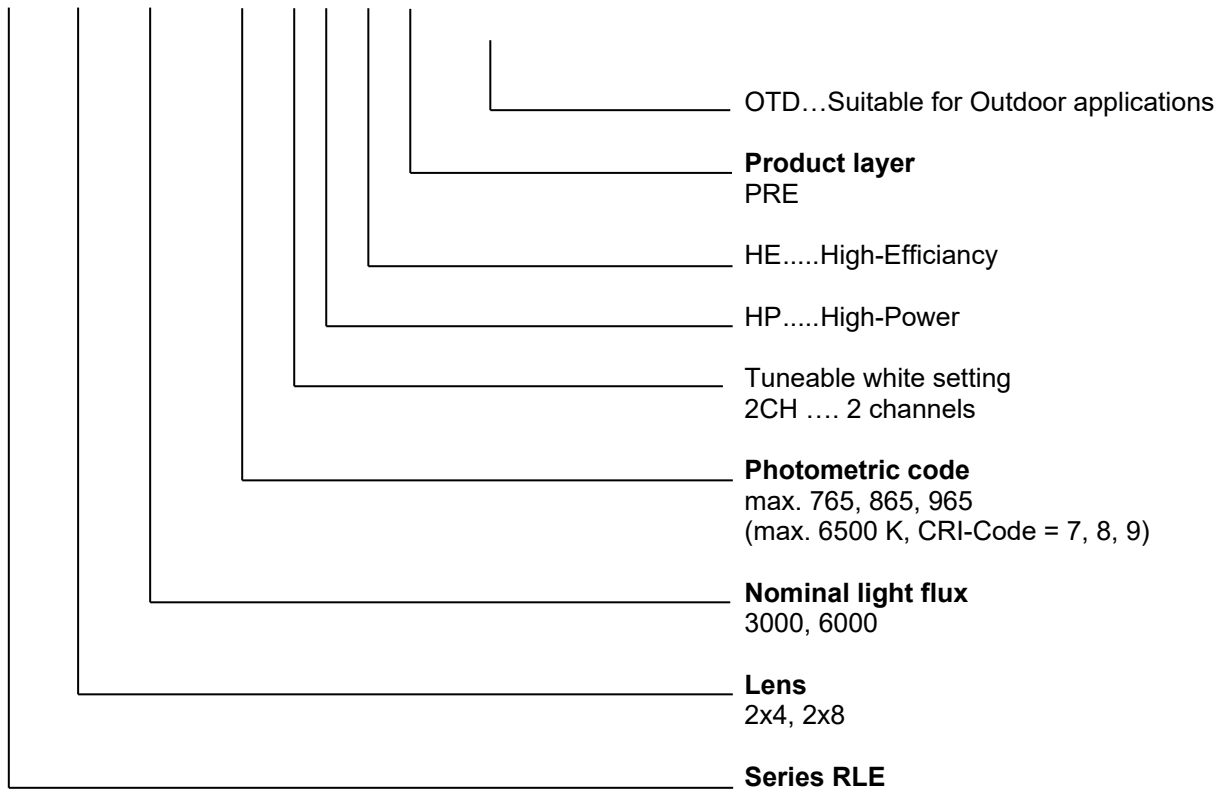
OTD…Suitable for Outdoor applications

**Product layer**
PRE

HE.....High-Efficiancy

HP.....High-Power

Tuneable white setting
2CH …. 2 channels

**Photometric code**
max. 765, 865, 965
(max. 6500 K, CRI-Code = 7, 8, 9)

**Nominal light flux**
3000, 6000

**Lens**
2x4, 2x8

**Series RLE**